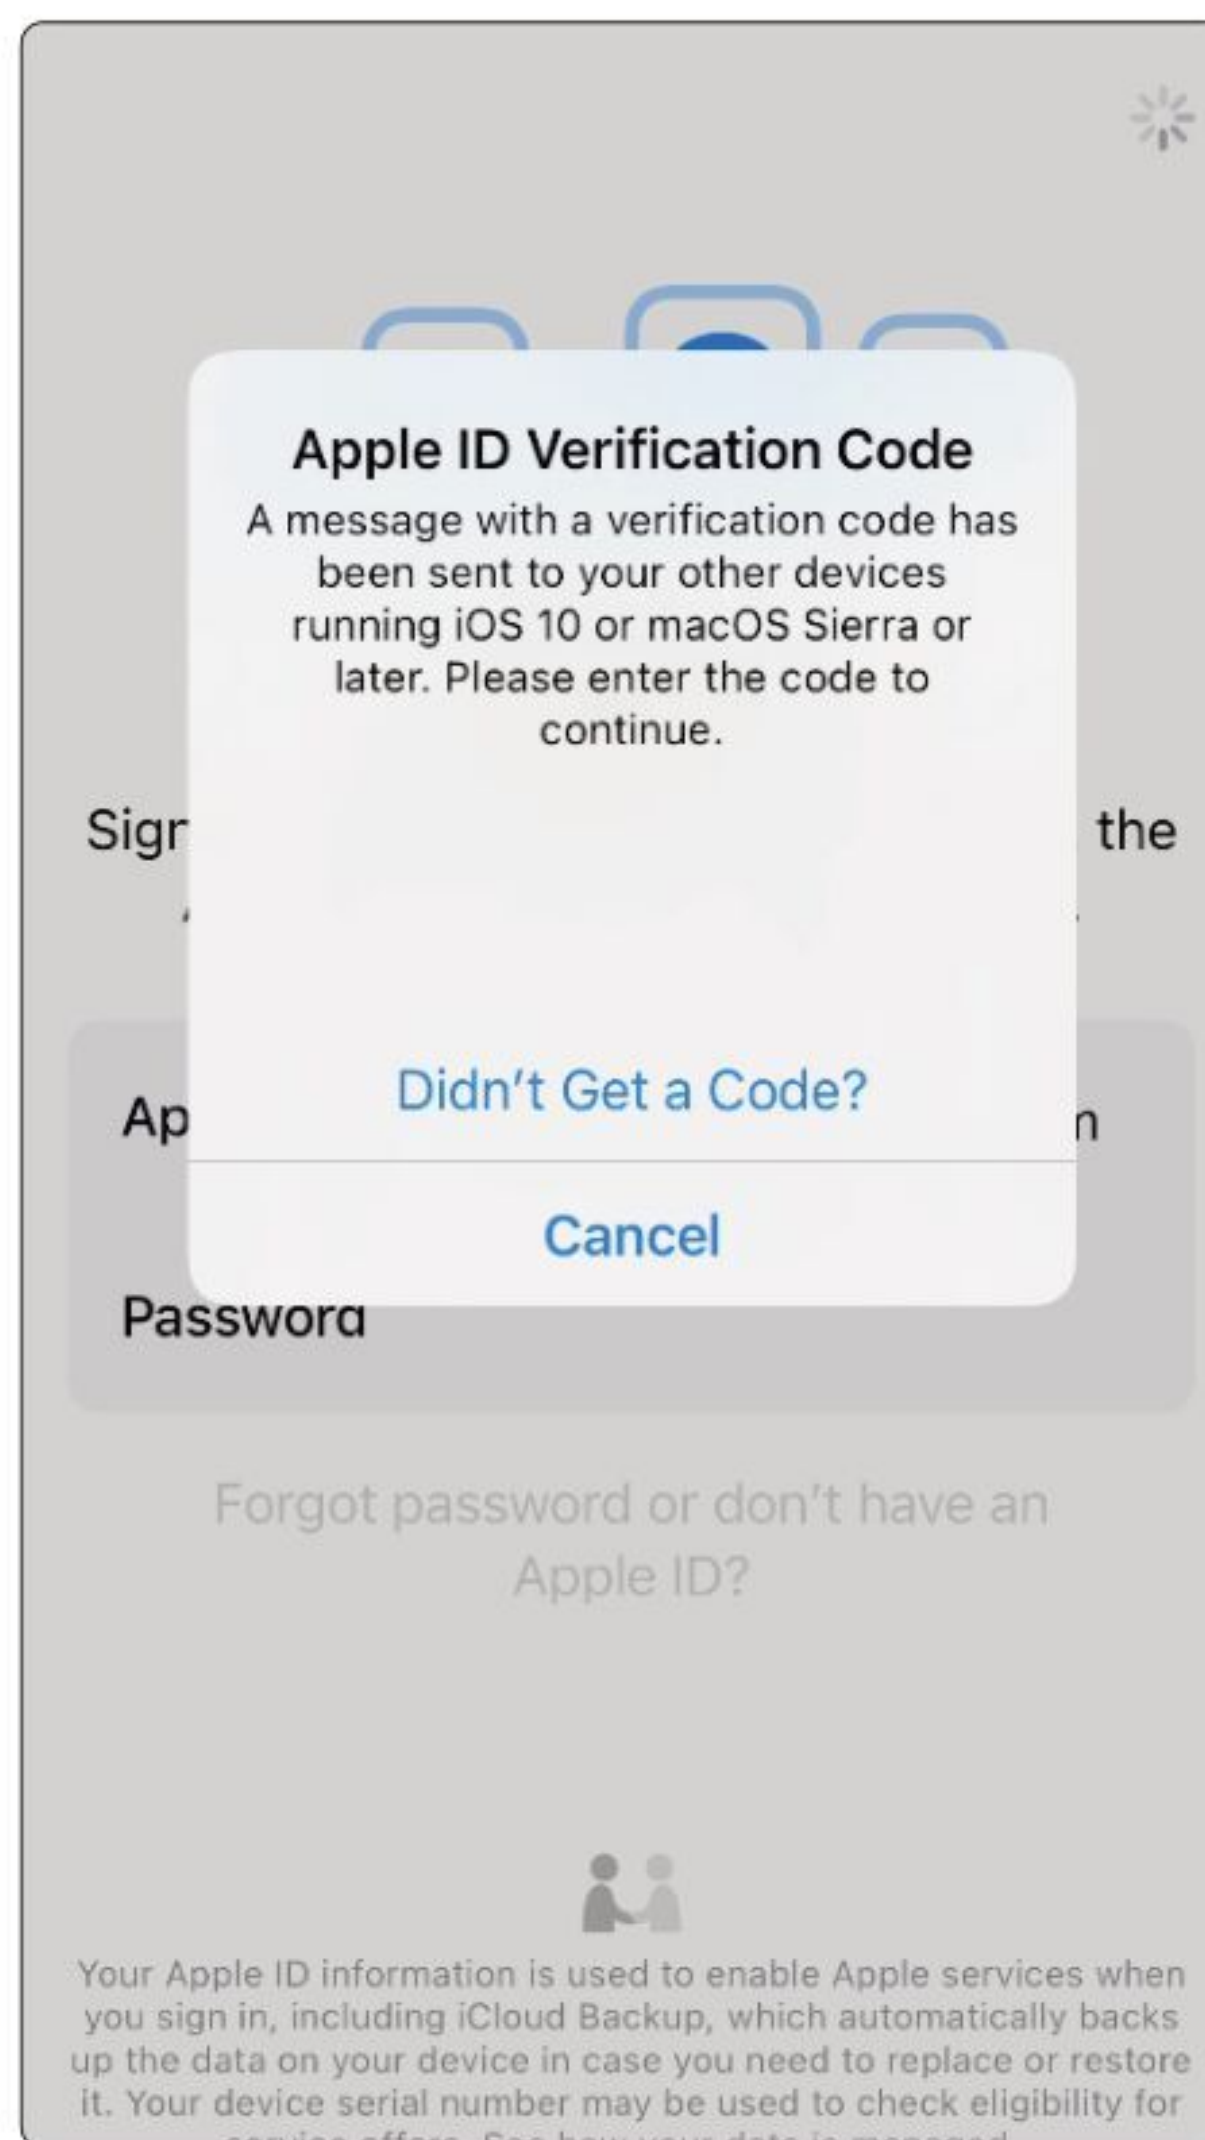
Apple ID Verification Code
A message with a verification code has been sent to your other devices running iOS 10 or macOS Sierra or later. Please enter the code to continue.

Sign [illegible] the

Didn't Get a Code?

Ap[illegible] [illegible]n

Cancel

Password

Forgot password or don't have an Apple ID?

Your Apple ID information is used to enable Apple services when you sign in, including iCloud Backup, which automatically backs up the data on your device in case you need to replace or restore it. Your device serial number may be used to check eligibility for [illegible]